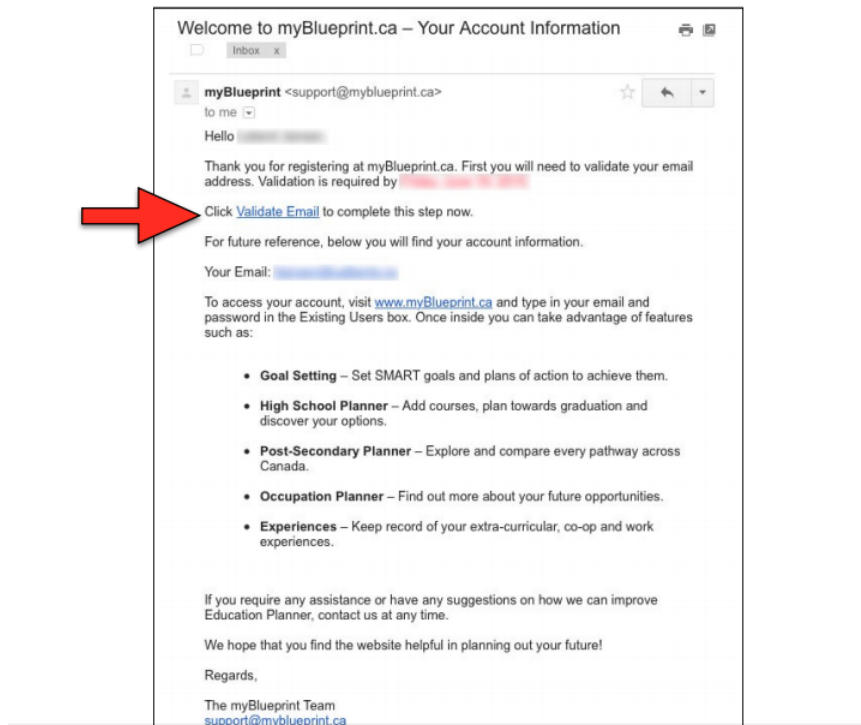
Welcome to myBlueprint.ca – Your Account Information

Inbox x

myBlueprint <support@myblueprint.ca>
to me

Hello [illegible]

Thank you for registering at myBlueprint.ca. First you will need to validate your email address. Validation is required by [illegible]

Click Validate Email to complete this step now.

For future reference, below you will find your account information.

Your Email: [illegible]

To access your account, visit www.myBlueprint.ca and type in your email and password in the Existing Users box. Once inside you can take advantage of features such as:

- **Goal Setting** – Set SMART goals and plans of action to achieve them.
- **High School Planner** – Add courses, plan towards graduation and discover your options.
- **Post-Secondary Planner** – Explore and compare every pathway across Canada.
- **Occupation Planner** – Find out more about your future opportunities.
- **Experiences** – Keep record of your extra-curricular, co-op and work experiences.

If you require any assistance or have any suggestions on how we can improve Education Planner, contact us at any time.

We hope that you find the website helpful in planning out your future!

Regards,

The myBlueprint Team
support@myblueprint.ca